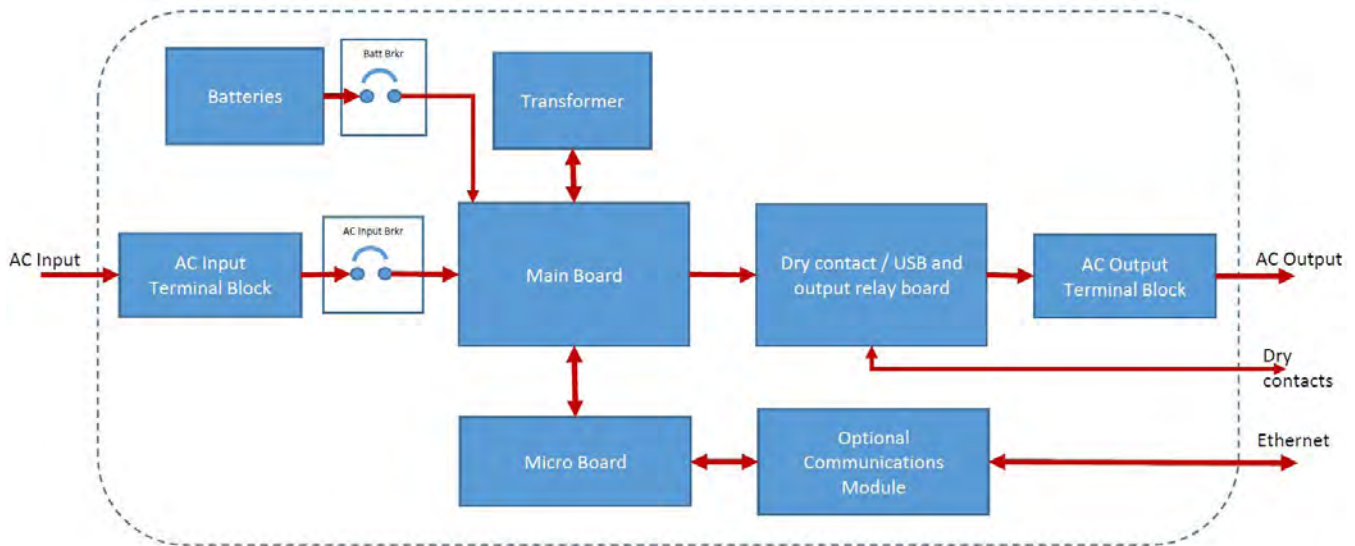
Batteries

Batt Brkr

Transformer

AC Input

AC Input Terminal Block

AC Input Brkr

Main Board

Dry contact / USB and output relay board

AC Output Terminal Block

AC Output

Dry contacts

Micro Board

Optional Communications Module

Ethernet